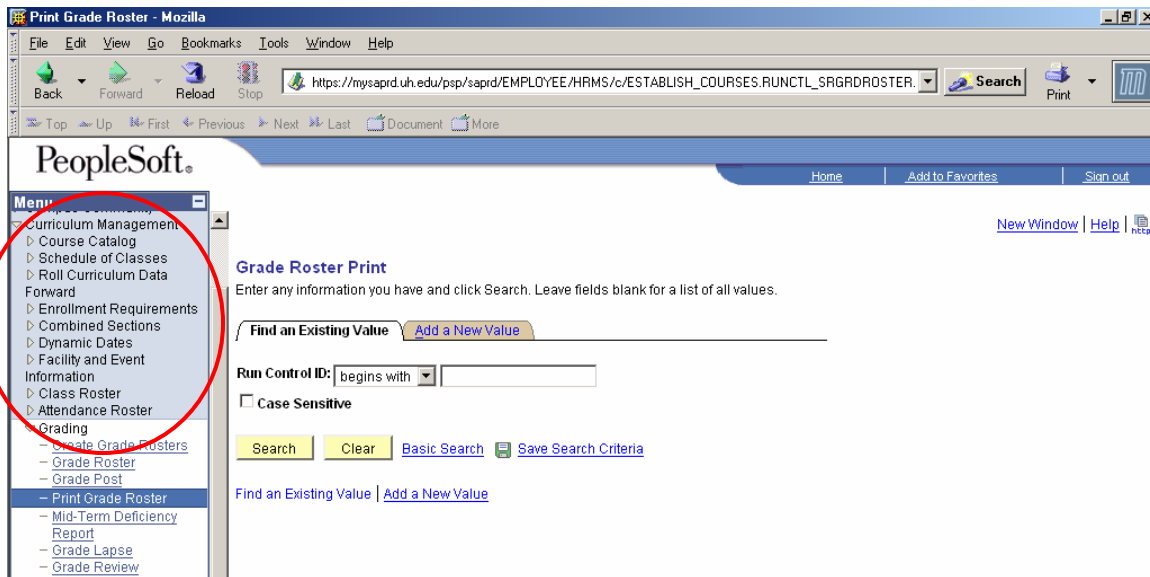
Print Grade Roster - Mozilla

File Edit View Go Bookmarks Tools Window Help

Back Forward Reload Stop https://mysaprd.uh.edu/psp/saprd/EMPLOYEE/HRMS/c/ESTABLISH_COURSES.RUNCTL_SRGRDROSTER. Search Print

Top Up First Previous Next Last Document More

PeopleSoft.

Home | Add to Favorites | Sign out

Menu

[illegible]
Curriculum Management
Course Catalog
Schedule of Classes
Roll Curriculum Data Forward
Enrollment Requirements
Combined Sections
Dynamic Dates
Facility and Event Information
Class Roster
Attendance Roster
Grading
– Create Grade Rosters
– Grade Roster
– Grade Post
– Print Grade Roster
– Mid-Term Deficiency Report
– Grade Lapse
– Grade Review

New Window | Help |

Grade Roster Print

Enter any information you have and click Search. Leave fields blank for a list of all values.

Find an Existing Value | Add a New Value

Run Control ID: begins with

Case Sensitive

Search Clear Basic Search Save Search Criteria

Find an Existing Value | Add a New Value